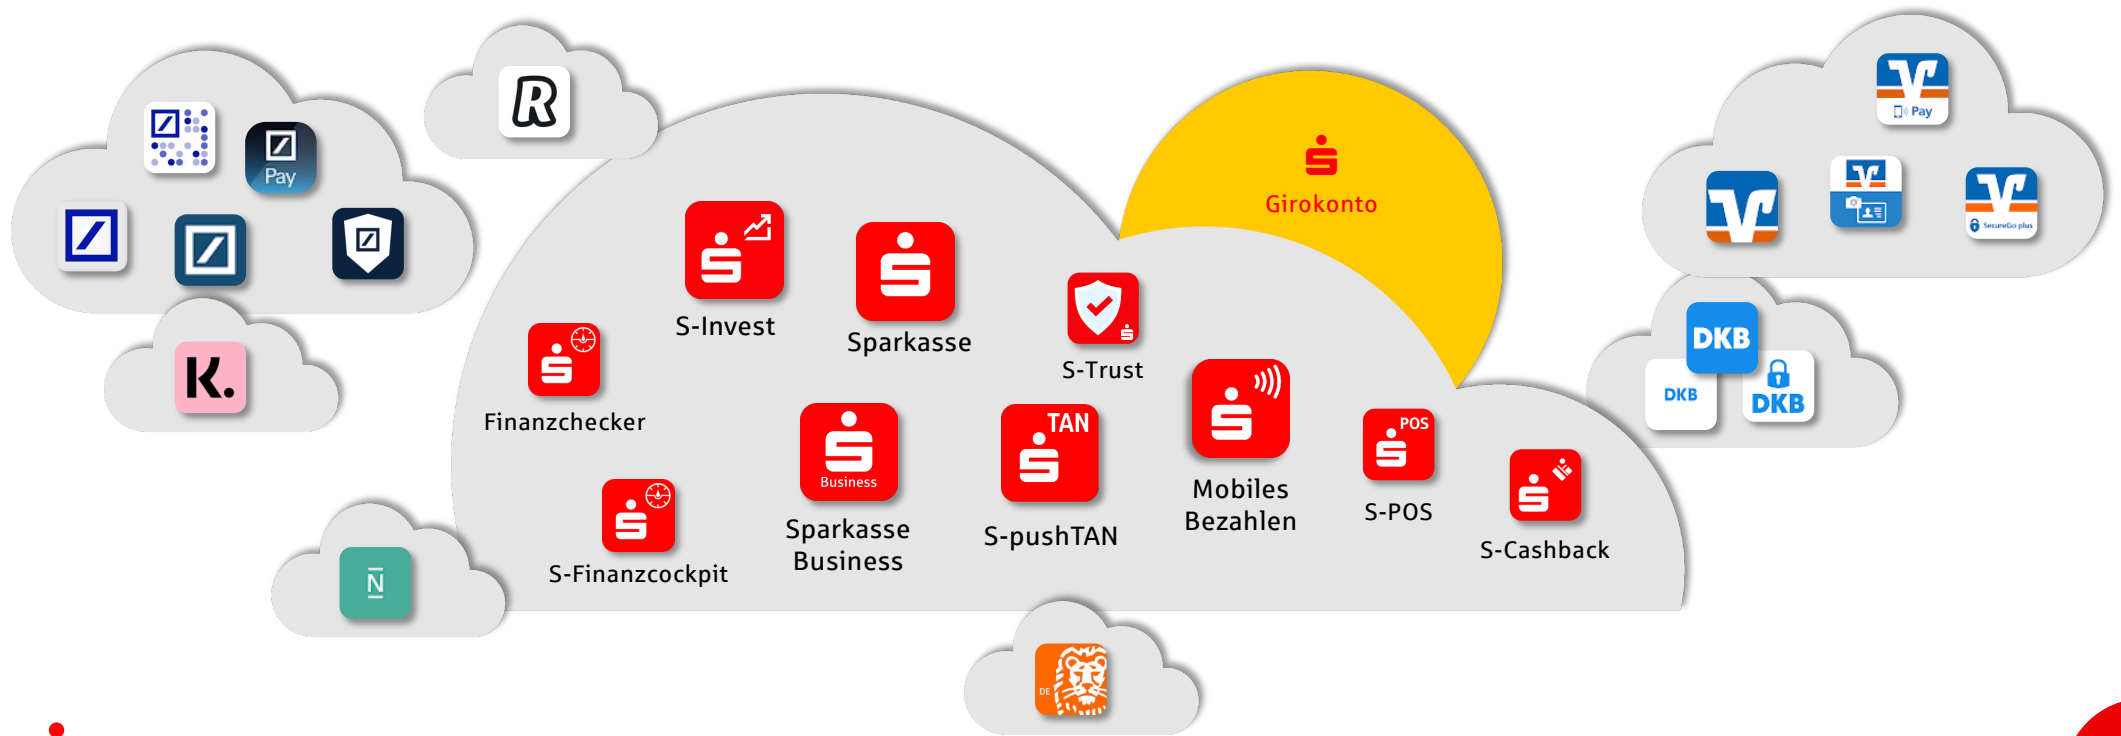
R

Pay

K.

N

Girokonto

S-Invest

Sparkasse

S-Trust

Finanzchecker

Business

Sparkasse Business

TAN

S-pushTAN

Mobiles Bezahlen

POS

S-POS

S-Cashback

S-Finanzcockpit

Pay

SecureGo plus

DKB

DKB

DKB

DE